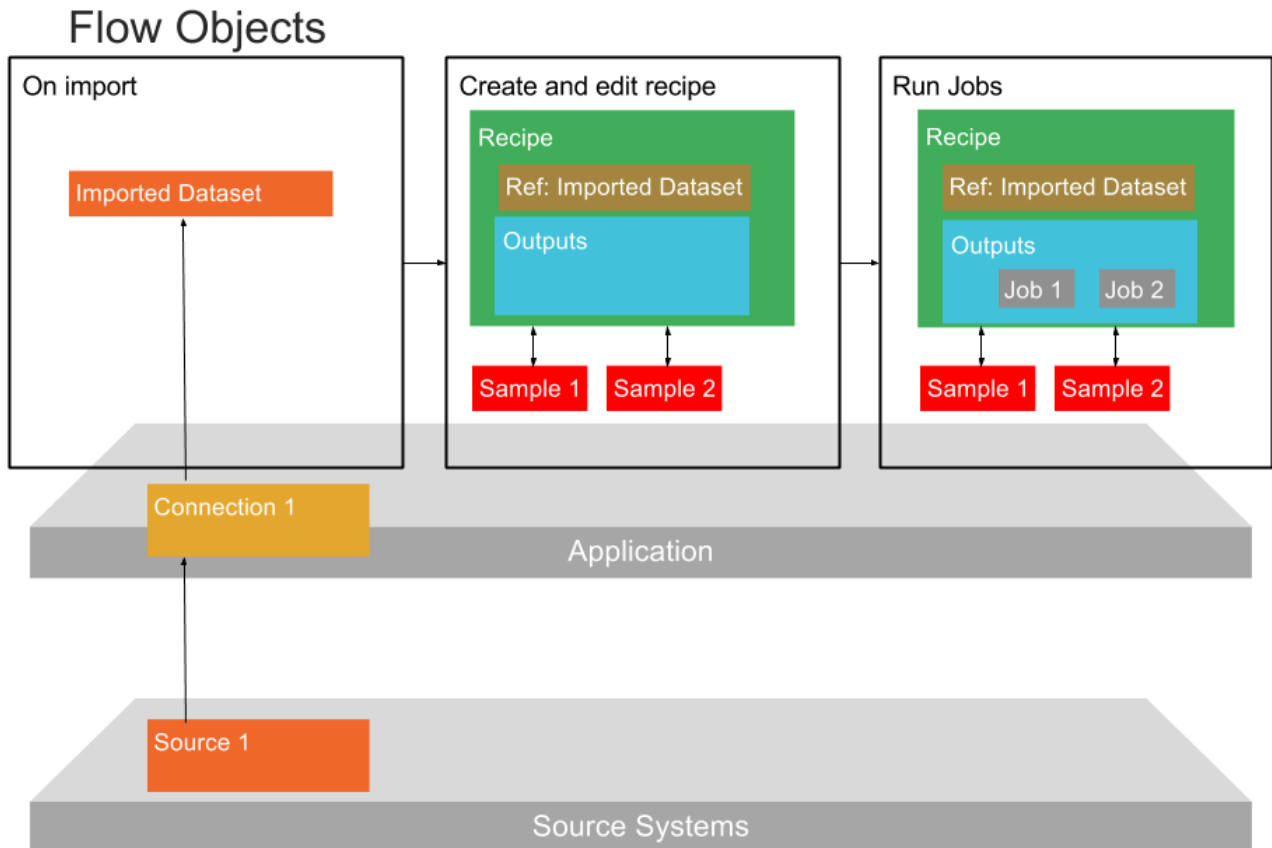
Flow Objects

On import

Imported Dataset

Create and edit recipe

Recipe

Ref: Imported Dataset

Outputs

Sample 1

Sample 2

Run Jobs

Recipe

Ref: Imported Dataset

Outputs

Job 1

Job 2

Sample 1

Sample 2

Connection 1

Application

Source 1

Source Systems